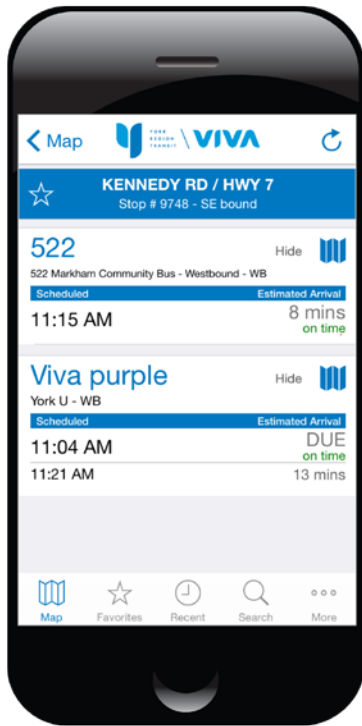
< Map

YORK REGION TRANSIT \ VIVA

KENNEDY RD / HWY 7
Stop # 9748 - SE bound

522
Hide
522 Markham Community Bus - Westbound - WB

| Scheduled | Estimated Arrival |
|---|---|
| 11:15 AM | 8 mins on time |

Viva purple
Hide
York U - WB

| Scheduled | Estimated Arrival |
|---|---|
| 11:04 AM | DUE on time |
| 11:21 AM | 13 mins |

Map
Favorites
Recent
Search
More